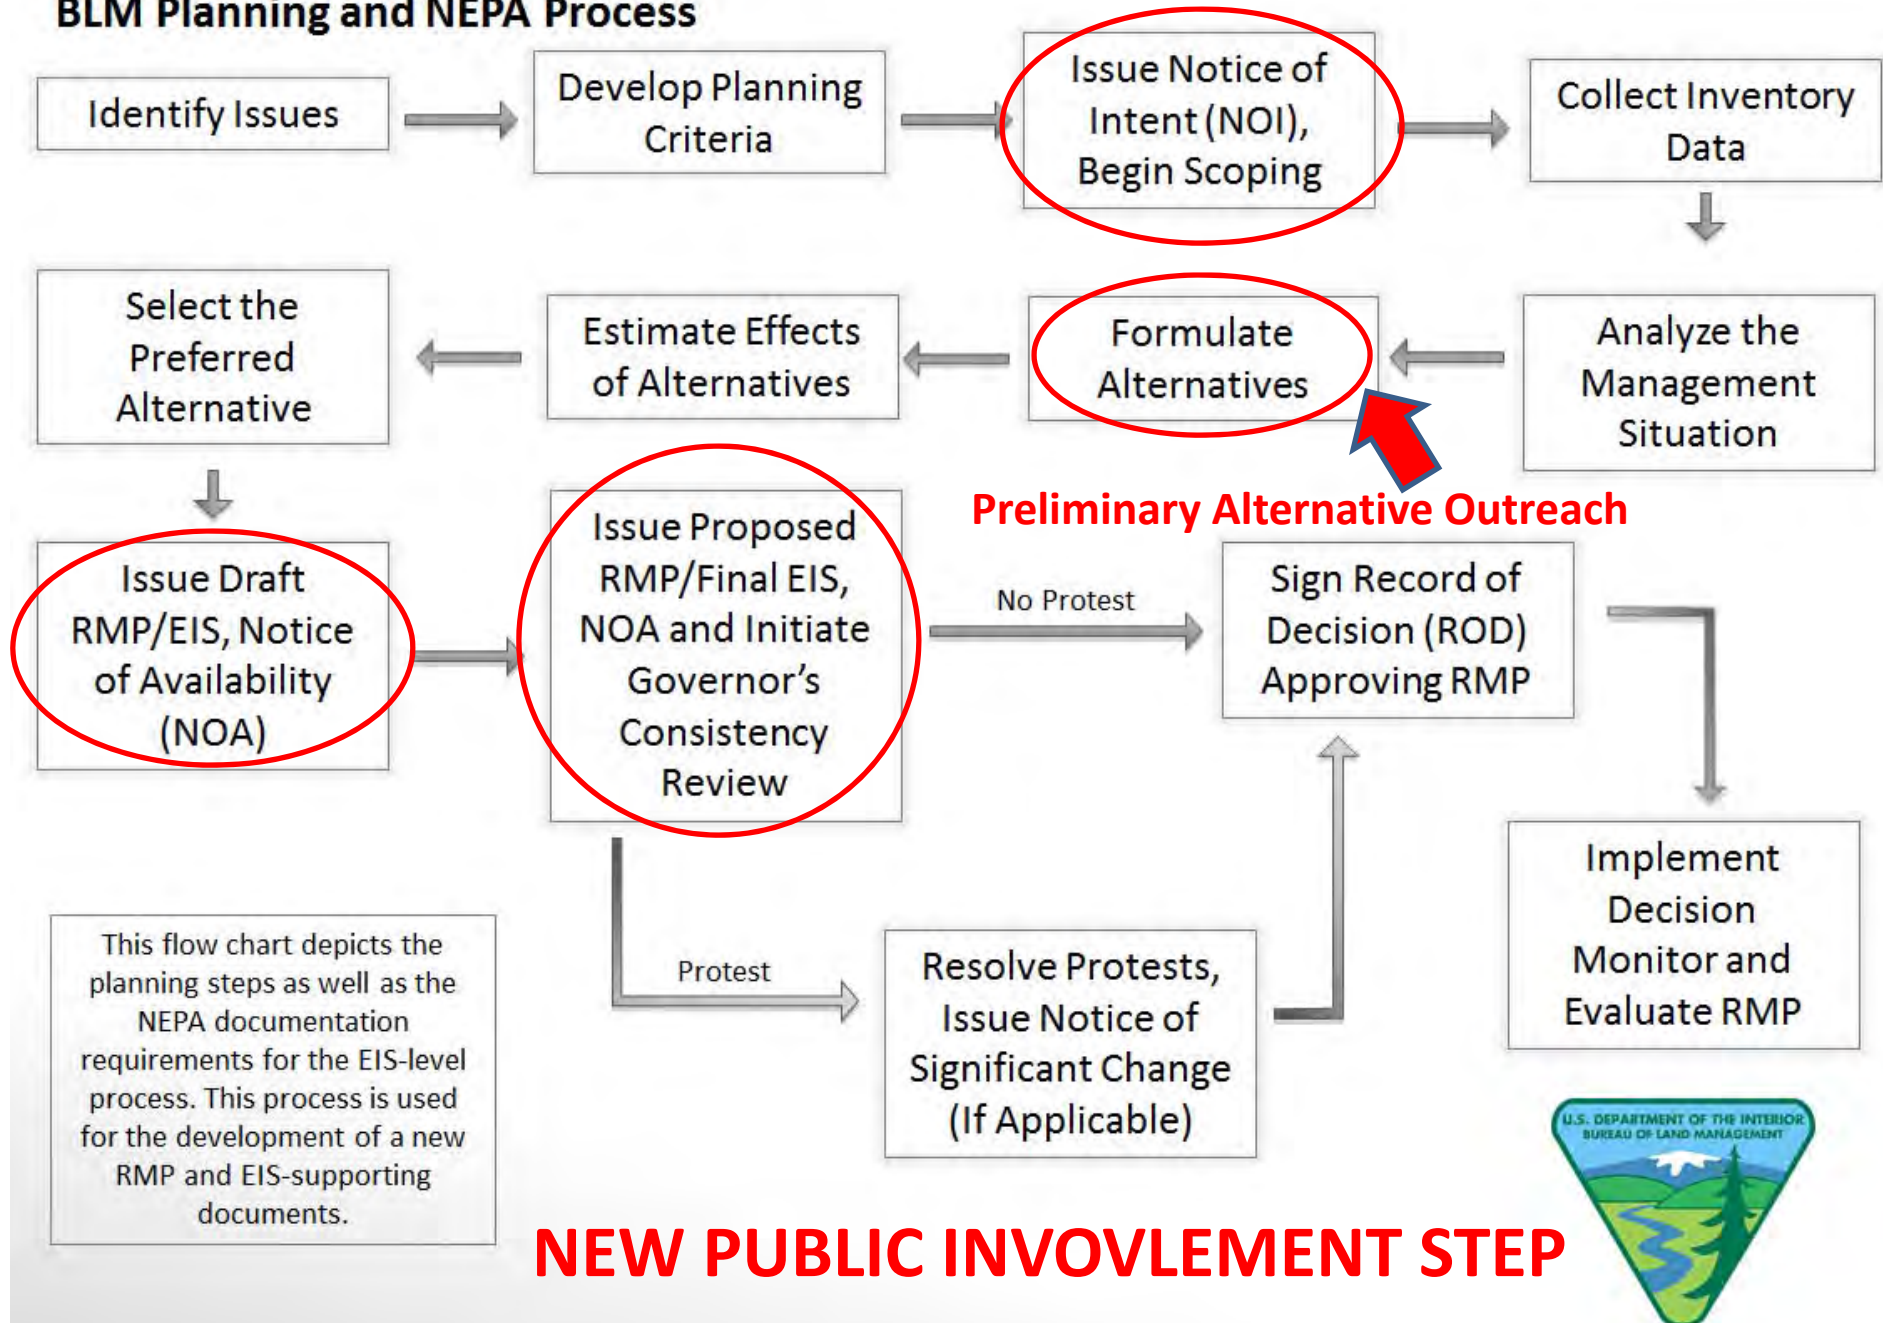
BLM Planning and NEPA Process

Identify Issues

Develop Planning Criteria

Issue Notice of Intent (NOI), Begin Scoping

Collect Inventory Data

Analyze the Management Situation

Formulate Alternatives

Estimate Effects of Alternatives

Select the Preferred Alternative

Preliminary Alternative Outreach

Issue Draft RMP/EIS, Notice of Availability (NOA)

Issue Proposed RMP/Final EIS, NOA and Initiate Governor's Consistency Review

No Protest

Sign Record of Decision (ROD) Approving RMP

Implement Decision Monitor and Evaluate RMP

Protest

Resolve Protests, Issue Notice of Significant Change (If Applicable)

This flow chart depicts the planning steps as well as the NEPA documentation requirements for the EIS-level process. This process is used for the development of a new RMP and EIS-supporting documents.

NEW PUBLIC INVOVLEMENT STEP

U.S. DEPARTMENT OF THE INTERIOR BUREAU OF LAND MANAGEMENT